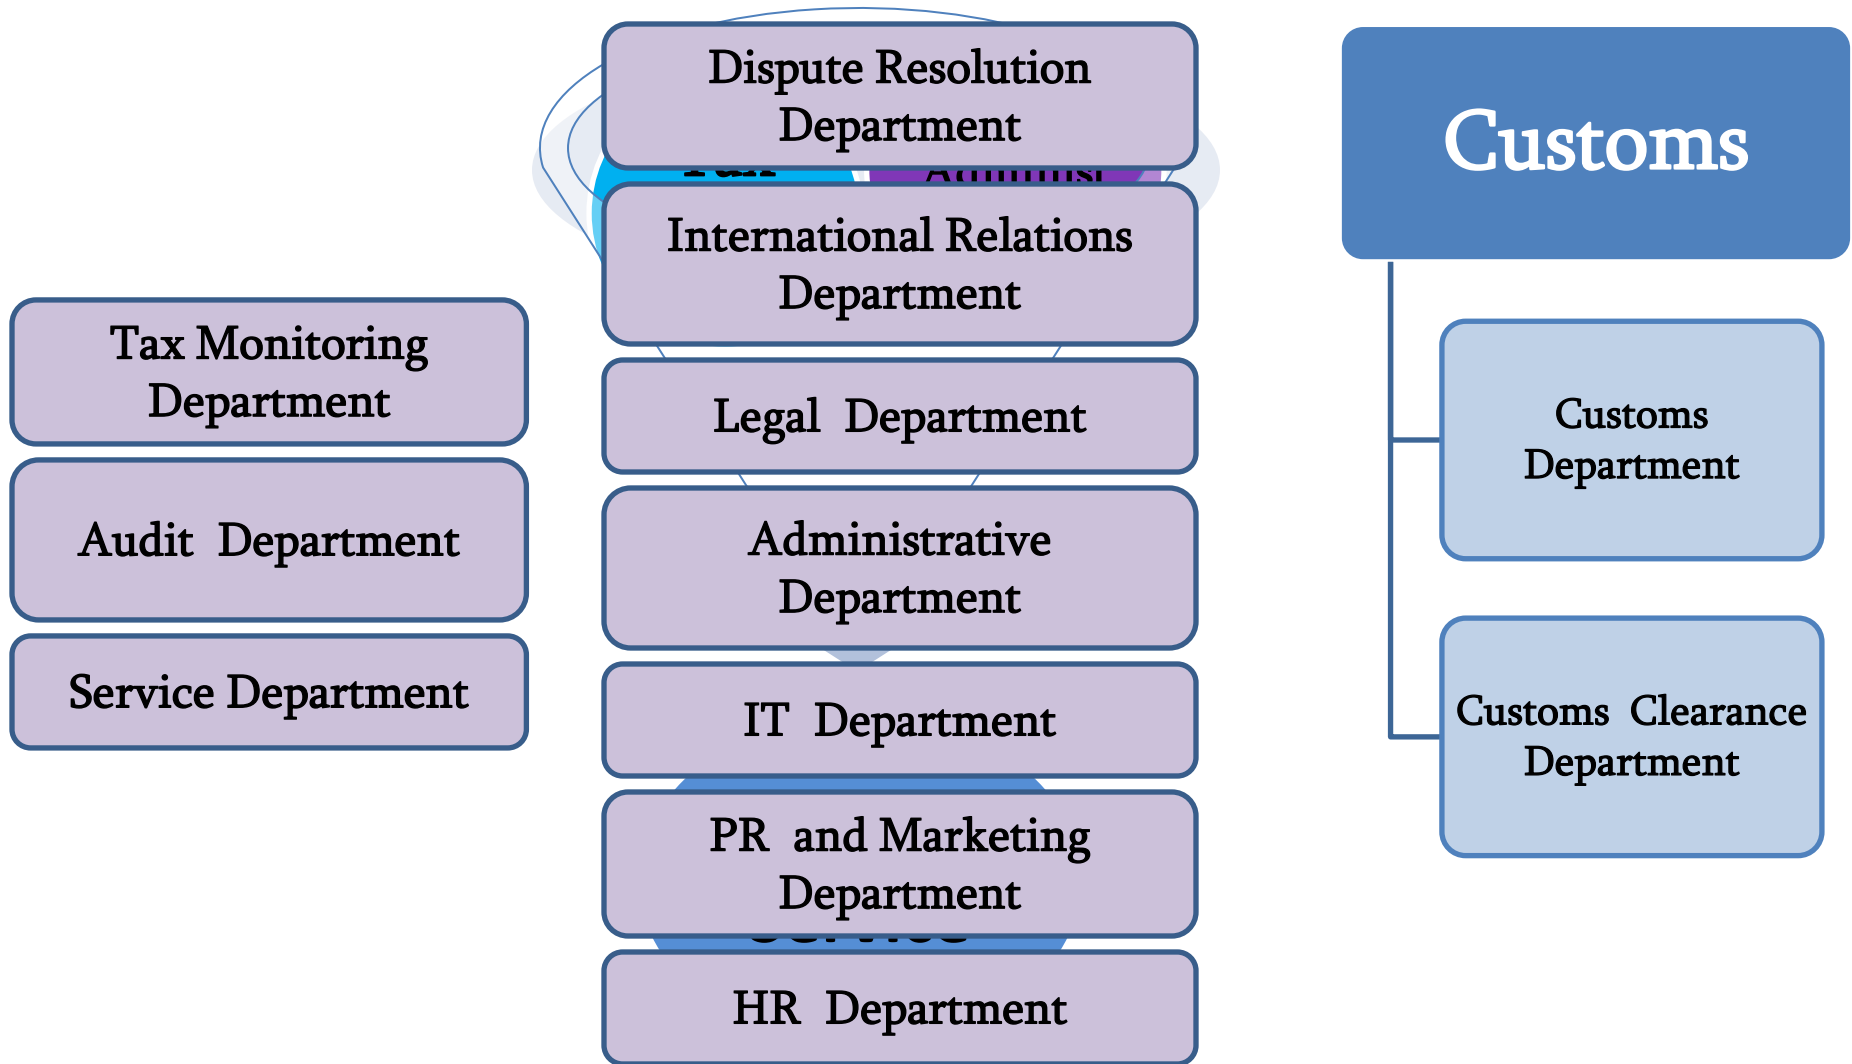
Dispute Resolution Department

International Relations Department

Legal Department

Administrative Department

IT Department

PR and Marketing Department

HR Department

Tax Monitoring Department

Audit Department

Service Department

Customs

Customs Department

Customs Clearance Department